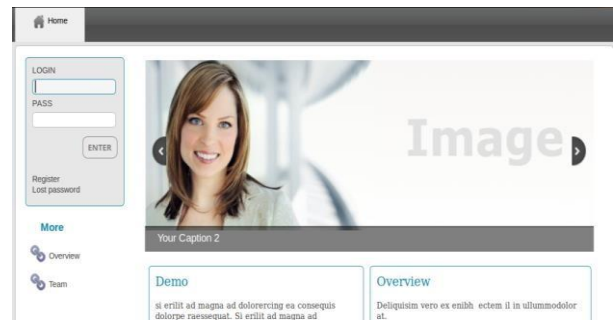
Home

LOGIN

PASS

ENTER

Register
Lost password

More

Overview

Team

Image

Your Caption 2

Demo

si erilit ad magna ad dolorercing ea consequis dolorpe raessequat. Si erilit ad magna ad

Overview

Deliquisim vero ex enibh ectem il in ullummodolor at.